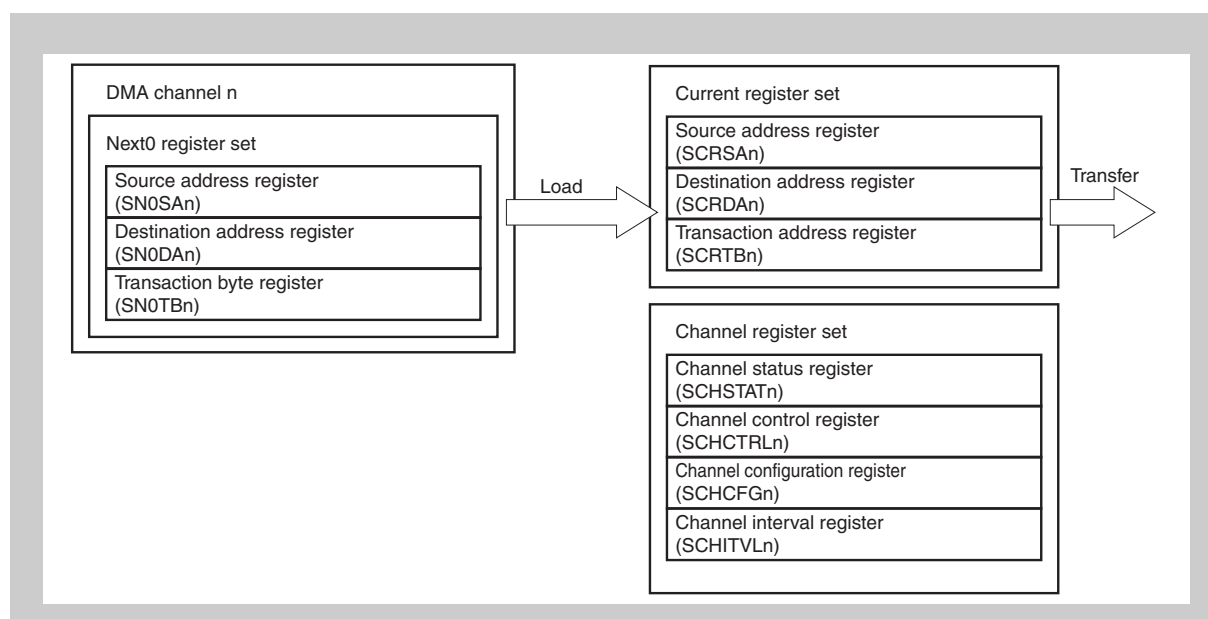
DMA channel n

Next0 register set

Source address register (SN0SAn)

Destination address register (SN0DAn)

Transaction byte register (SN0TBn)

Load

Current register set

Source address register (SCRSAn)

Destination address register (SCRDAn)

Transaction address register (SCRTBn)

Transfer

Channel register set

Channel status register (SCHSTATn)

Channel control register (SCHCTRLn)

Channel configuration register (SCHCFGn)

Channel interval register (SCHITVLn)